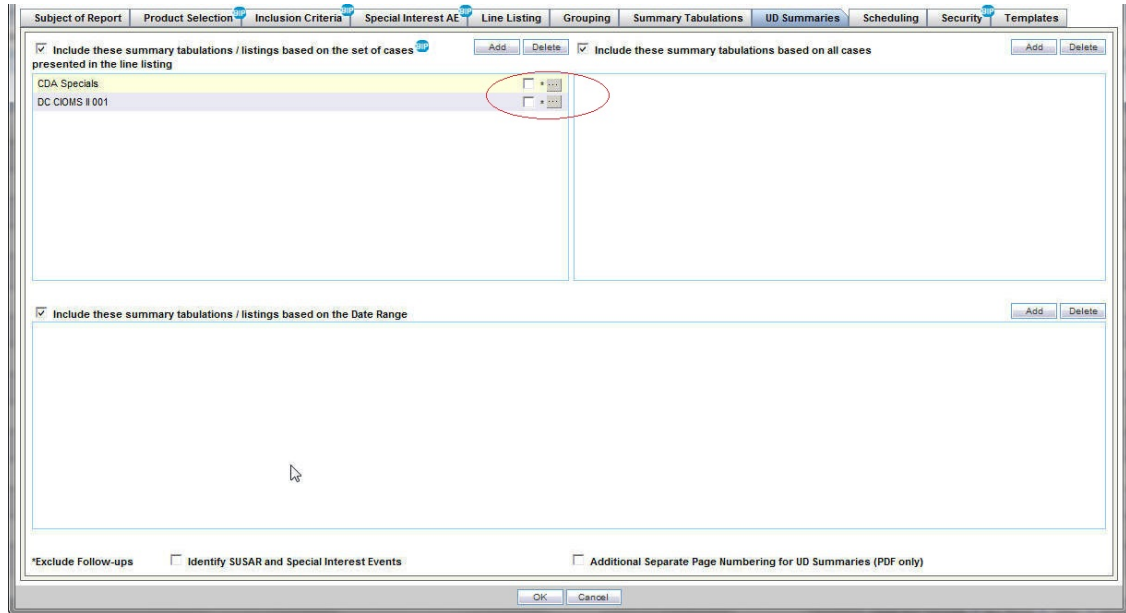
Subject of Report | Product Selection | Inclusion Criteria | Special Interest AE | Line Listing | Grouping | Summary Tabulations | UD Summaries | Scheduling | Security | Templates

Include these summary tabulations / listings based on the set of cases presented in the line listing

Add Delete

CDA Specials *

DC CIOMS II 001 *

Include these summary tabulations based on all cases

Add Delete

Include these summary tabulations / listings based on the Date Range

Add Delete

*Exclude Follow-ups

Identify SUSAR and Special Interest Events

Additional Separate Page Numbering for UD Summaries (PDF only)

OK Cancel